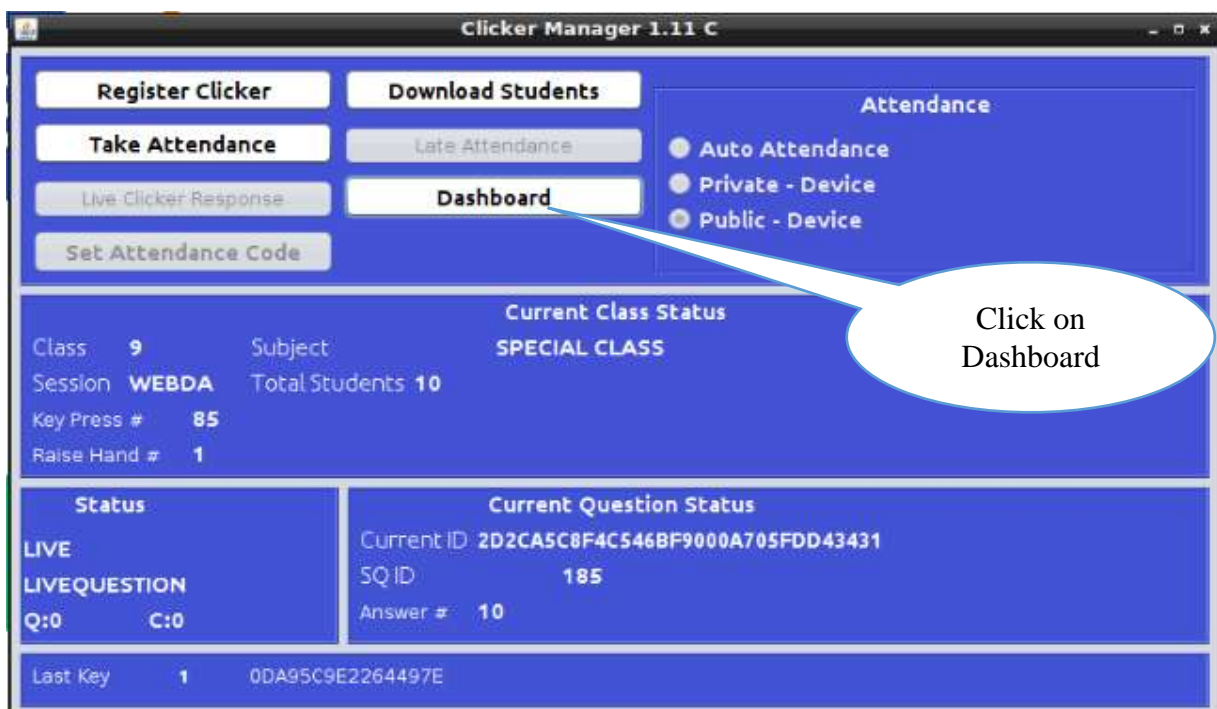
Clicker Manager 1.11 C

Register Clicker
Download Students
Take Attendance
Late Attendance
Live Clicker Response
Dashboard
Set Attendance Code

Attendance
Auto Attendance
Private - Device
Public - Device

Click on Dashboard

Current Class Status
Class 9
Subject
SPECIAL CLASS
Session WEBDA
Total Students 10
Key Press # 85
Raise Hand # 1

Status
LIVE
LIVEQUESTION
Q:0 C:0

Current Question Status
Current ID 2D2CA5C8F4C546BF9000A705FDD43431
SQ ID 185
Answer # 10

Last Key 1 0DA95C9E2264497E